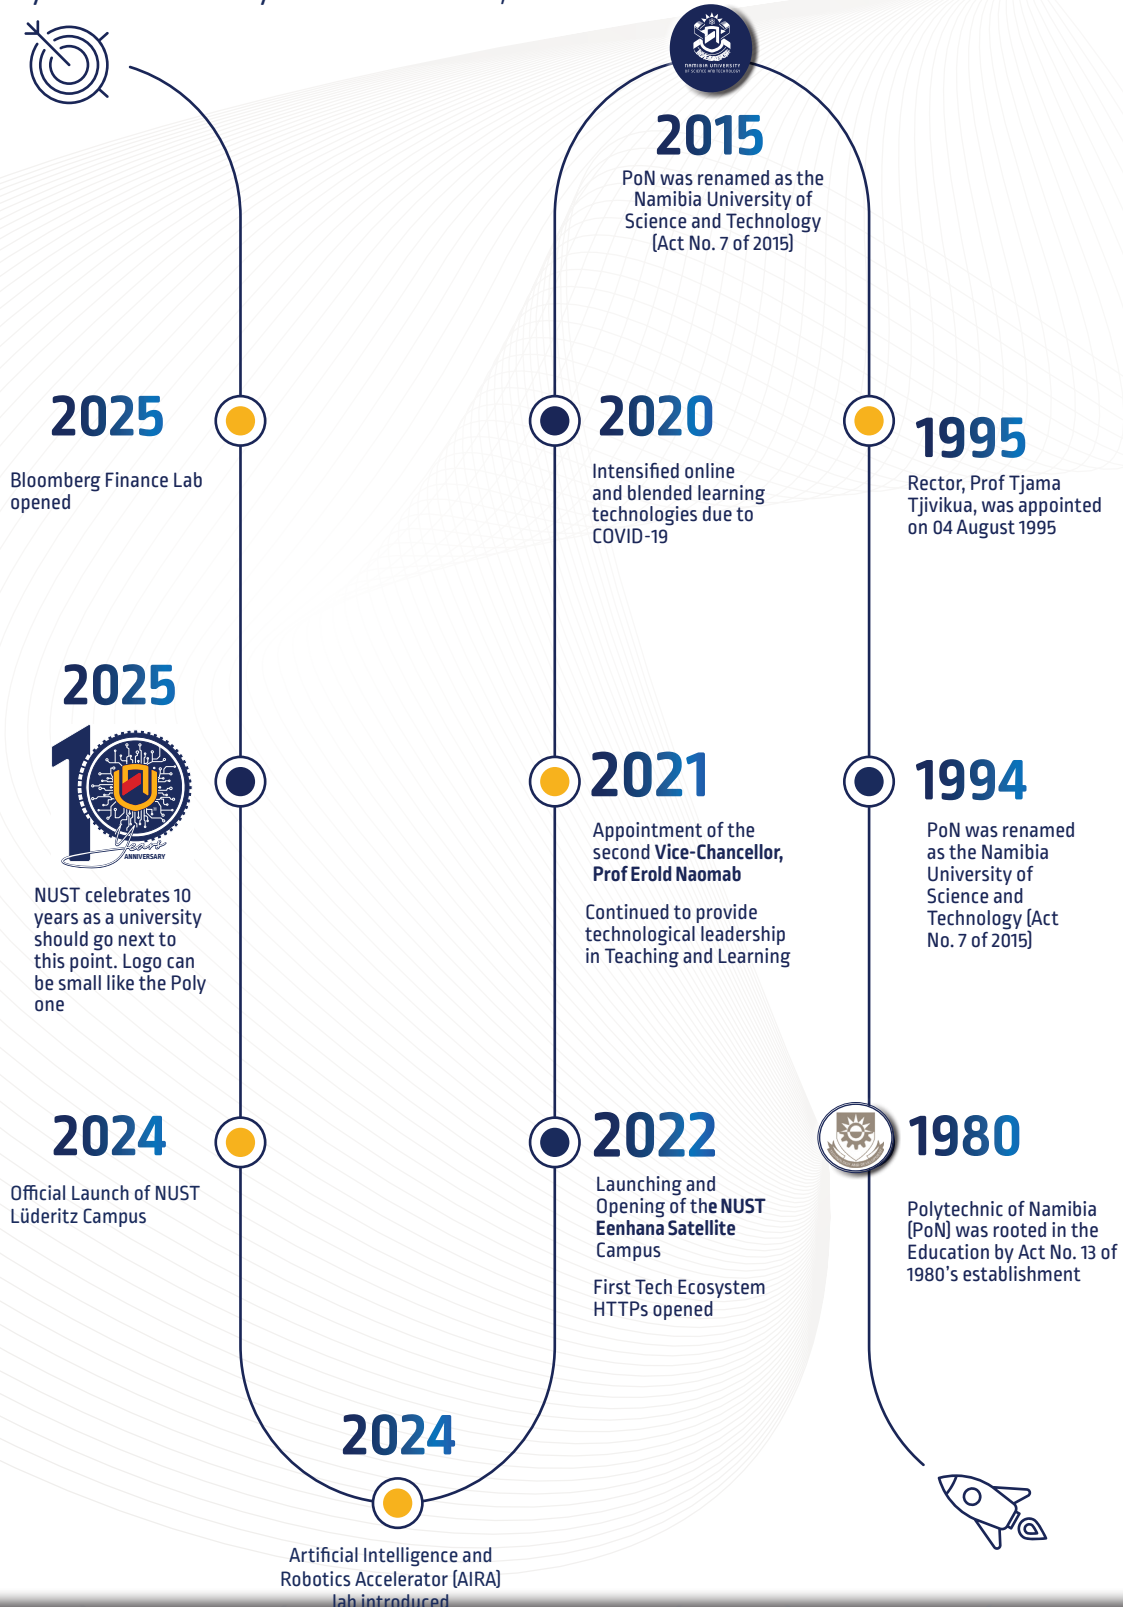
NAMIBIA UNIVERSITY OF SCIENCE AND TECHNOLOGY

2015
PoN was renamed as the Namibia University of Science and Technology (Act No. 7 of 2015)

2025
Bloomberg Finance Lab opened

2020
Intensified online and blended learning technologies due to COVID-19

1995
Rector, Prof Tjama Tjivikua, was appointed on 04 August 1995

2025
10 Years ANNIVERSARY
NUST celebrates 10 years as a university should go next to this point. Logo can be small like the Poly one

2021
Appointment of the second **Vice-Chancellor, Prof Erold Naomab**

Continued to provide technological leadership in Teaching and Learning

1994
PoN was renamed as the Namibia University of Science and Technology (Act No. 7 of 2015)

2024
Official Launch of NUST Lüderitz Campus

2022
Launching and Opening of the **NUST Eenhana Satellite** Campus

First Tech Ecosystem HTTPs opened

1980
Polytechnic of Namibia (PoN) was rooted in the Education by Act No. 13 of 1980's establishment

2024
Artificial Intelligence and Robotics Accelerator (AIRA) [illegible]